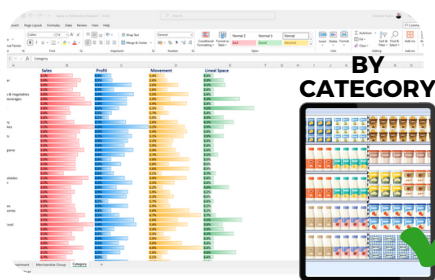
BY
CATEGORY

Sales
Profit
Movement
Lineal Space

Wrap Text
General
Conditional Formatting
Format as Table
Normal 2
Normal 3
Normal
Bad
Good
Neutral
Insert
Delete
Format
Sort & Filter
Find & Select

Category